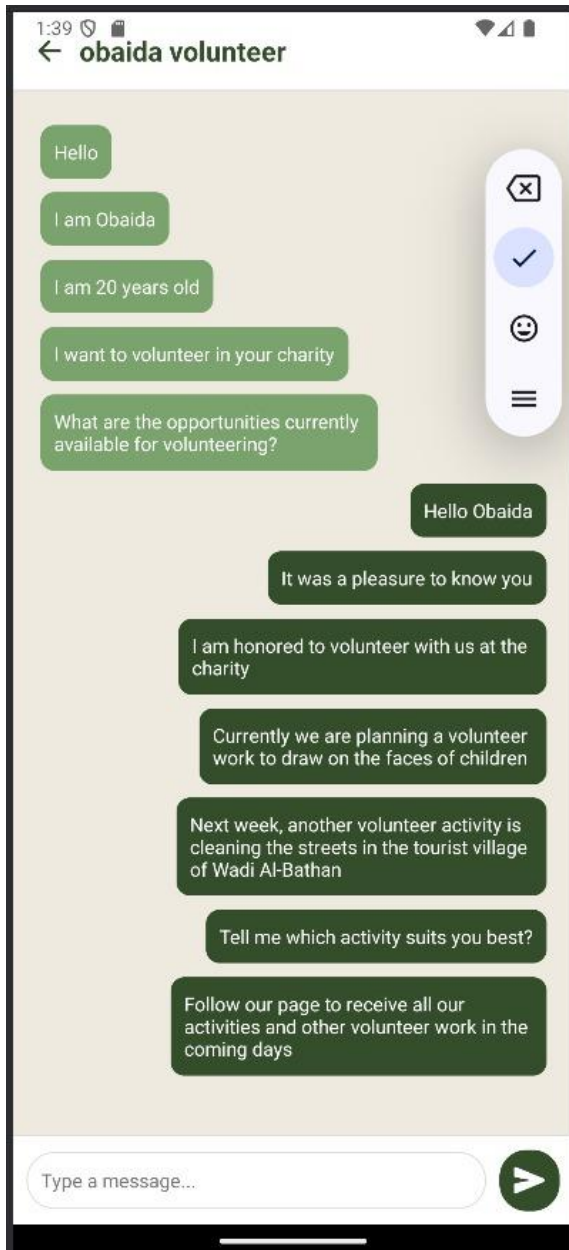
1:39

obaida volunteer

Hello

I am Obaida

I am 20 years old

I want to volunteer in your charity

What are the opportunities currently available for volunteering?

Hello Obaida

It was a pleasure to know you

I am honored to volunteer with us at the charity

Currently we are planning a volunteer work to draw on the faces of children

Next week, another volunteer activity is cleaning the streets in the tourist village of Wadi Al-Bathan

Tell me which activity suits you best?

Follow our page to receive all our activities and other volunteer work in the coming days

Type a message...